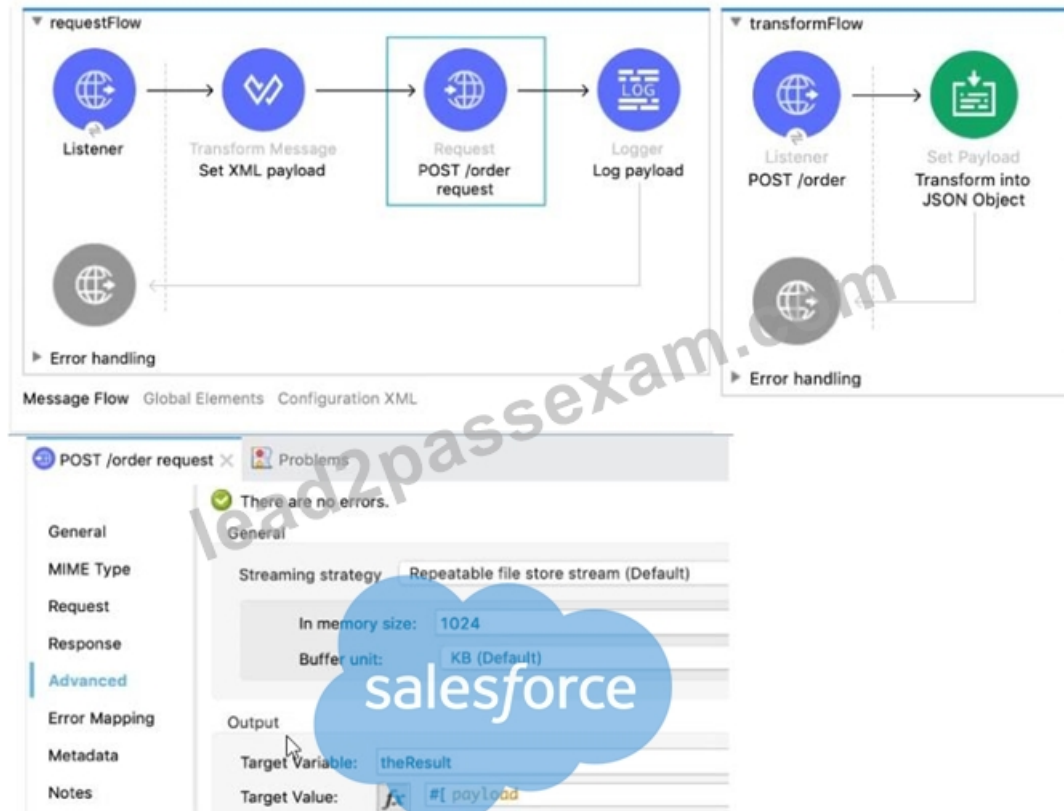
requestFlow

Listener

Transform Message
Set XML payload

Request
POST /order request

Logger
Log payload

Error handling

transformFlow

Listener
POST /order

Set Payload
Transform into JSON Object

Error handling

Message Flow Global Elements Configuration XML

lead2passexam.com

POST /order request × Problems

There are no errors.

General
MIME Type
Request
Response
Advanced
Error Mapping
Metadata
Notes

General

Streaming strategy Repeatable file store stream (Default)

In memory size: 1024

Buffer unit: KB (Default)

salesforce

Output

Target Variable: theResult

Target Value: #[ payload